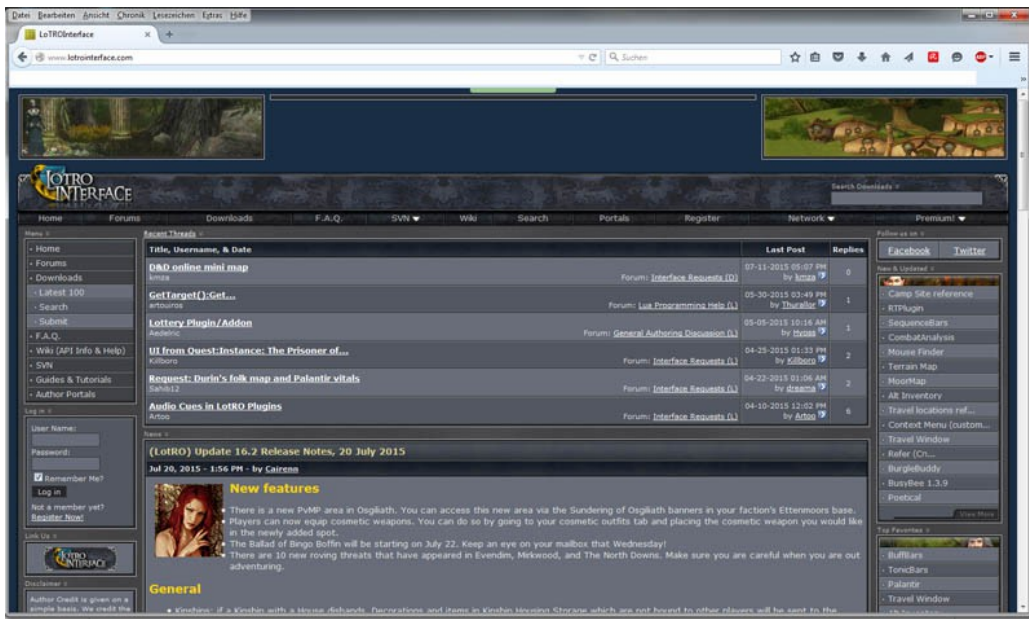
Datei Bearbeiten Ansicht Chronik Lesezeichen Extras Hilfe

LoTROInterface

www.lotrointerface.com

Suchen

LOTRO INTERFACE

Search Downloads

Home Forums Downloads F.A.Q. SVN Wiki Search Portals Register Network Premium!

Menu

- Home
- Forums
- Downloads
- Latest 100
- Search
- Submit
- F.A.Q.
- Wiki (API Info & Help)
- SVN
- Guides & Tutorials
- Author Portals

Log in

User Name:

Password:

Remember Me?

Log in

Not a member yet? Register Now!

Link Us

Disclaimer

Author Credit is given on a simple basis. We credit the

Recent Threads

| Title, Username, & Date | | Last Post | Replies |
|---|---|---|---|
| D&D online mini map kmze | Forum: Interface Requests (D) | 07-11-2015 05:07 PM by kmze | 0 |
| GetTarget():Get... artouiros | Forum: Lua Programming Help (L) | 05-30-2015 03:49 PM by Thurallor | 1 |
| Lottery Plugin/Addon Aedelric | Forum: General Authoring Discussion (L) | 05-05-2015 10:16 AM by Hyoss | 1 |
| UI from Quest:Instance: The Prisoner of... Killboro | Forum: Interface Requests (L) | 04-25-2015 01:33 PM by Killboro | 2 |
| Request: Durin's folk map and Palantir vitals Sahib12 | Forum: Interface Requests (L) | 04-22-2015 01:06 AM by dreamie | 2 |
| Audio Cues in LotRO Plugins Artoo | Forum: Interface Requests (L) | 04-10-2015 12:02 PM by Artoo | 6 |

News

(LotRO) Update 16.2 Release Notes, 20 July 2015

Jul 20, 2015 - 1:56 PM - by Cairenn

New features

There is a new PvMP area in Osgiliath. You can access this new area via the Sundering of Osgiliath banners in your faction's Ettenmoors base. Players can now equip cosmetic weapons. You can do so by going to your cosmetic outfits tab and placing the cosmetic weapon you would like in the newly added spot.
The Ballad of Bingo Boffin will be starting on July 22. Keep an eye on your mailbox that Wednesday!
There are 10 new roving threats that have appeared in Evendim, Mirkwood, and The North Downs. Make sure you are careful when you are out adventuring.

General

Follow us on

Facebook Twitter

New & Updated

- Camp Site reference
- RTPlugin
- SequenceBars
- CombatAnalysis
- Mouse Finder
- Terrain Map
- MoorMap
- Alt Inventory
- Travel locations ref...
- Context Menu (custom...
- Travel Window
- Refer (Cn...
- BurgleBuddy
- BusyBee 1.3.9
- Poetical

View More

Top Favorites

- BuffBars
- TonicBars
- Palantir
- Travel Window